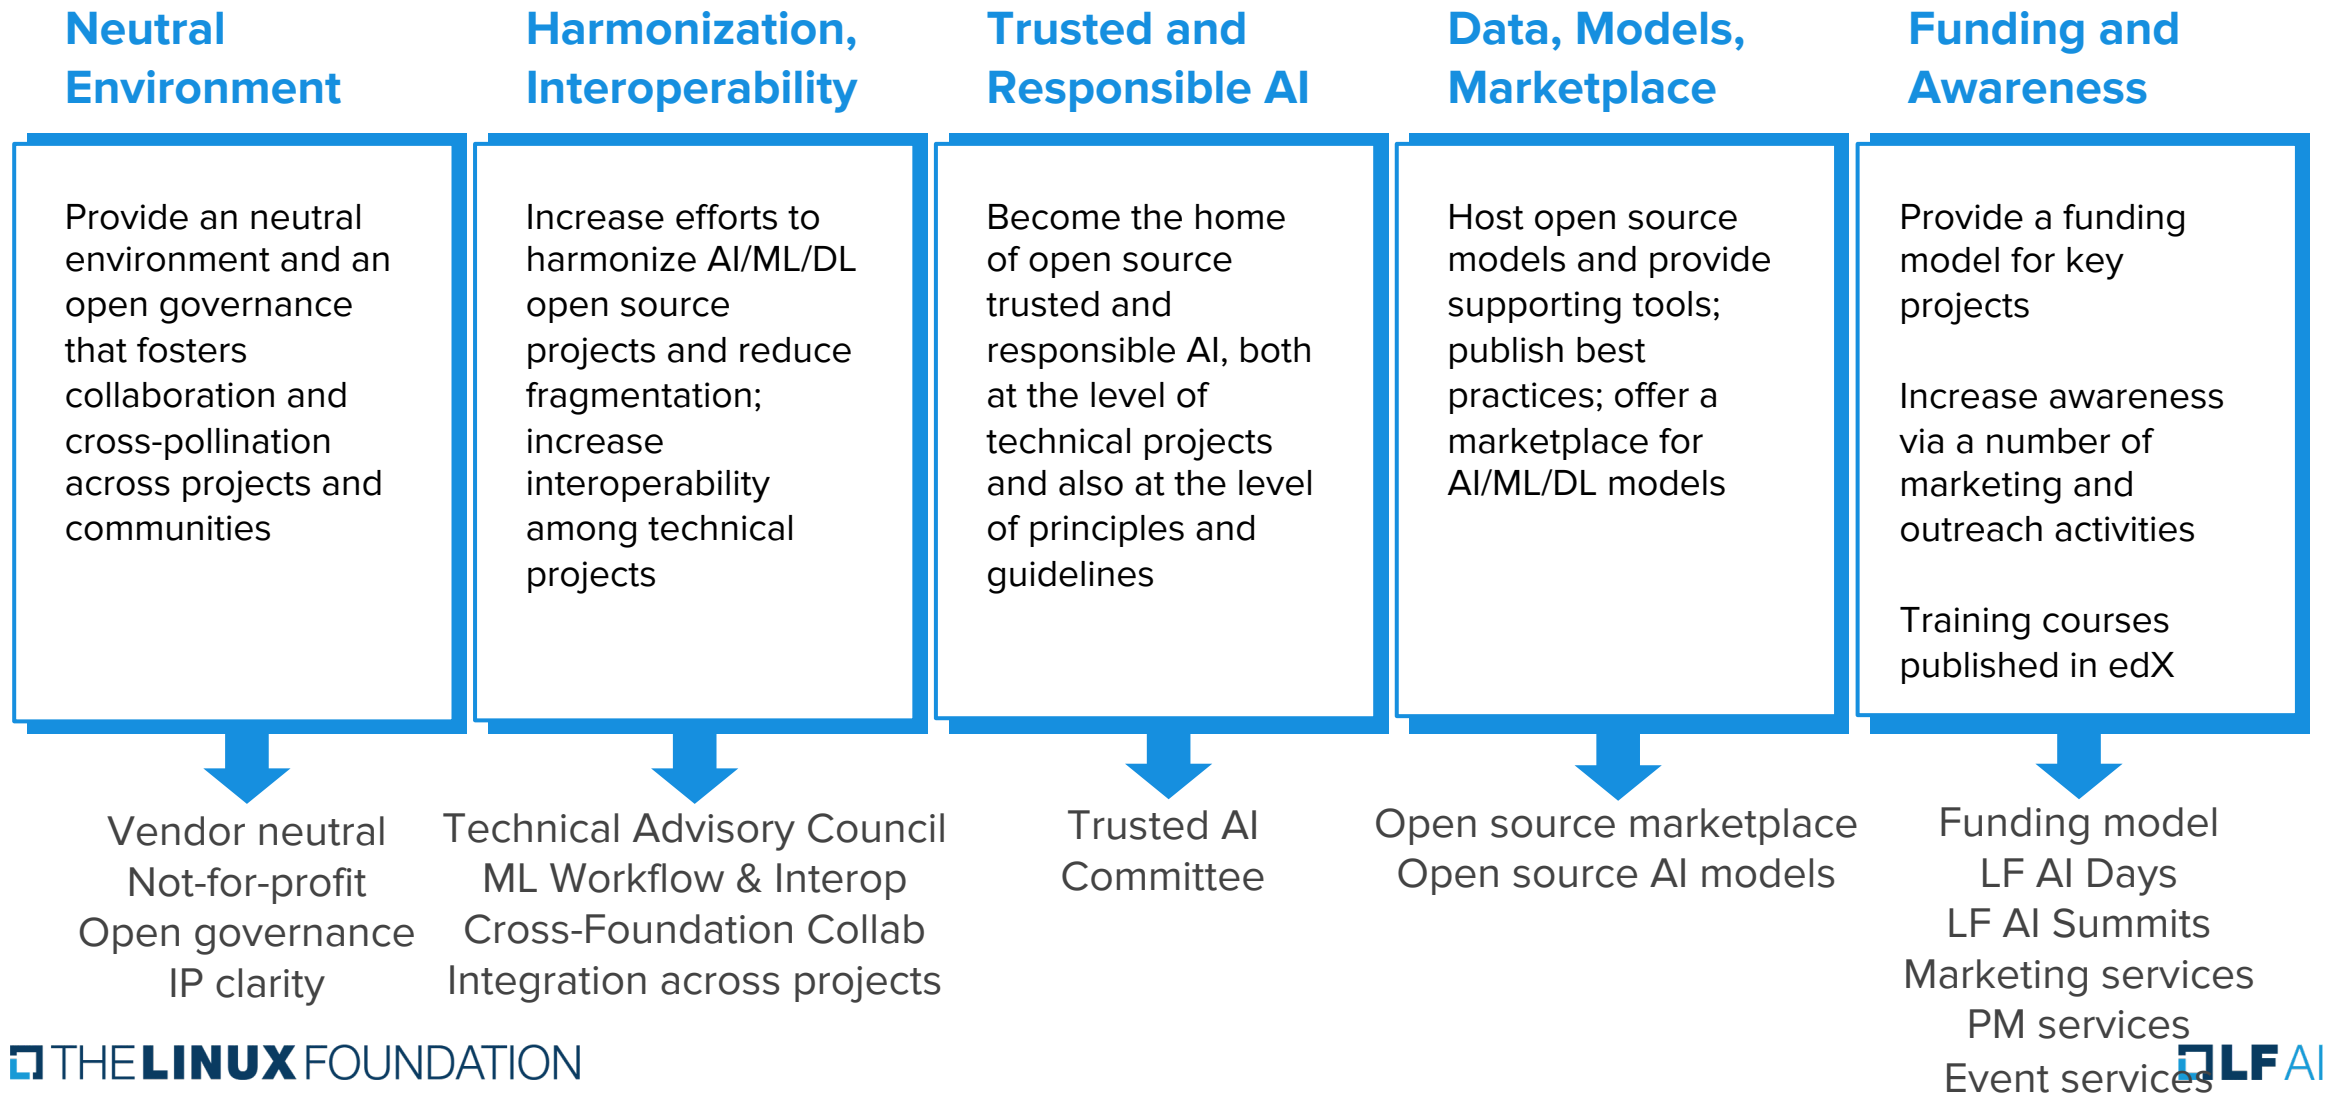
Neutral Environment

Provide an neutral environment and an open governance that fosters collaboration and cross-pollination across projects and communities

Vendor neutral
Not-for-profit
Open governance
IP clarity

Harmonization, Interoperability

Increase efforts to harmonize AI/ML/DL open source projects and reduce fragmentation; increase interoperability among technical projects

Technical Advisory Council
ML Workflow & Interop
Cross-Foundation Collab
Integration across projects

Trusted and Responsible AI

Become the home of open source trusted and responsible AI, both at the level of technical projects and also at the level of principles and guidelines

Trusted AI
Committee

Data, Models, Marketplace

Host open source models and provide supporting tools; publish best practices; offer a marketplace for AI/ML/DL models

Open source marketplace
Open source AI models

Funding and Awareness

Provide a funding model for key projects

Increase awareness via a number of marketing and outreach activities

Training courses published in edX

Funding model
LF AI Days
LF AI Summits
Marketing services
PM services
Event services

THE LINUX FOUNDATION

LF AI